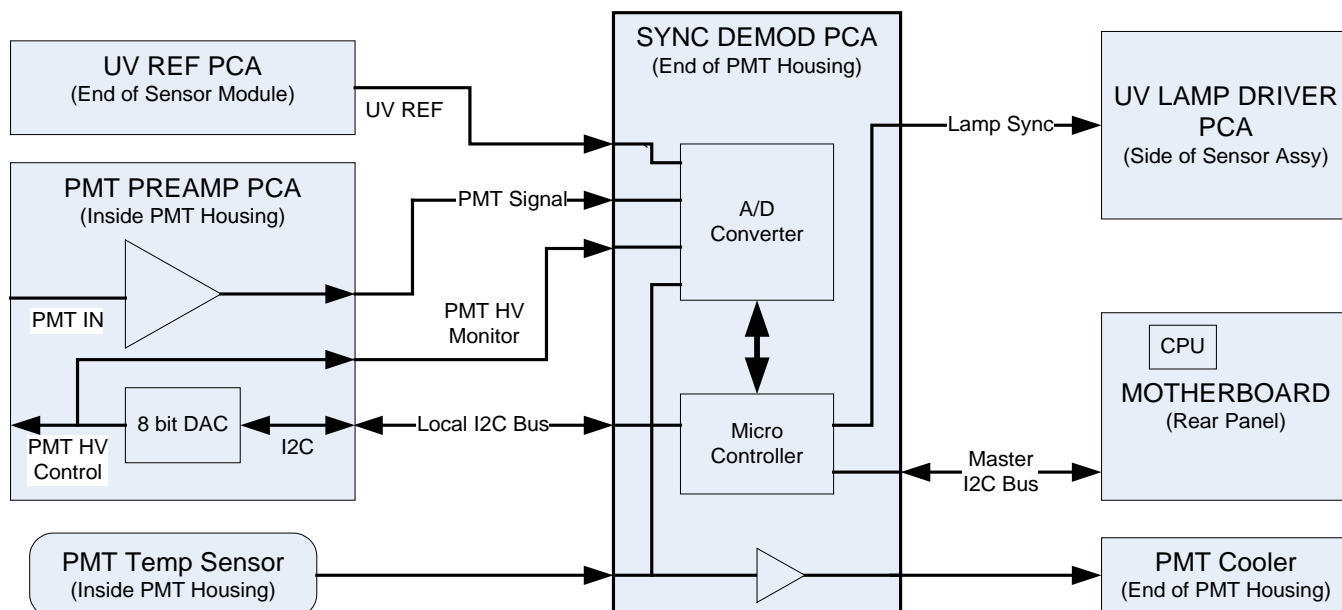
UV REF PCA
(End of Sensor Module)

UV REF

PMT PREAMP PCA
(Inside PMT Housing)

PMT IN

8 bit DAC

PMT HV Control

I2C

PMT Signal

PMT HV Monitor

Local I2C Bus

PMT Temp Sensor
(Inside PMT Housing)

SYNC DEMOD PCA
(End of PMT Housing)

A/D Converter

Micro Controller

Lamp Sync

UV LAMP DRIVER PCA
(Side of Sensor Assy)

CPU

MOTHERBOARD
(Rear Panel)

Master I2C Bus

PMT Cooler
(End of PMT Housing)